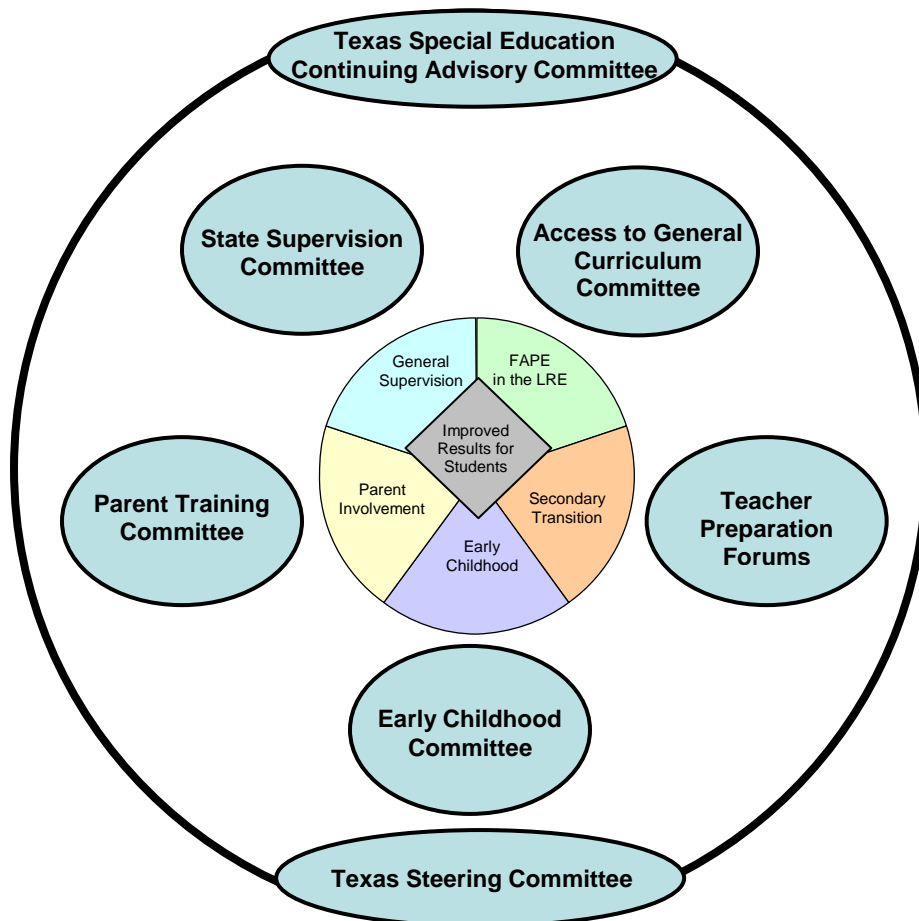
Texas Special Education Continuing Advisory Committee

State Supervision Committee

Access to General Curriculum Committee

General Supervision

FAPE in the LRE

Improved Results for Students

Parent Involvement

Secondary Transition

Early Childhood

Parent Training Committee

Teacher Preparation Forums

Early Childhood Committee

Texas Steering Committee